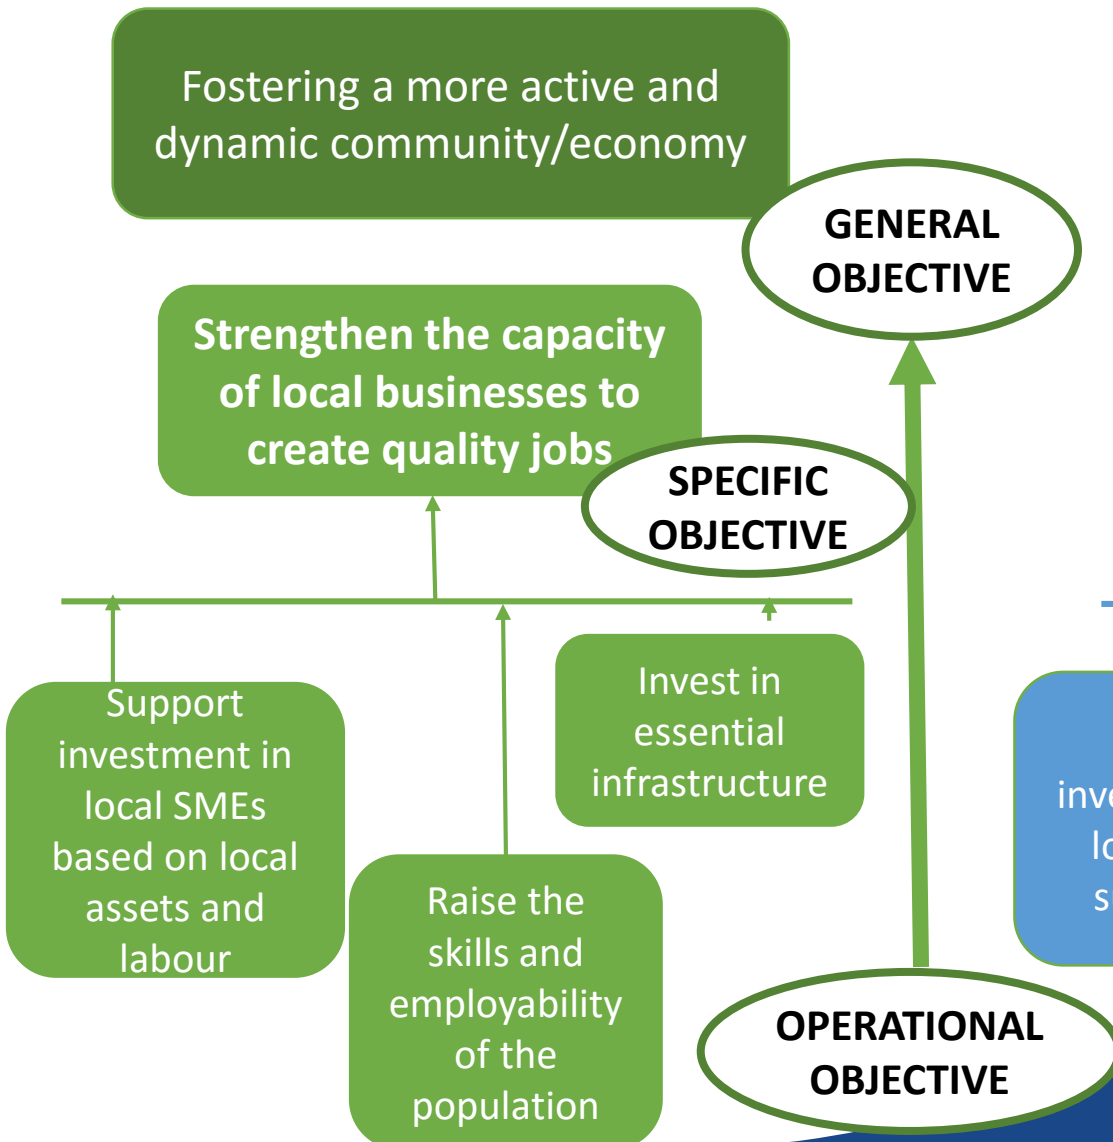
Fostering a more active and dynamic community/economy

GENERAL OBJECTIVE

Strengthen the capacity of local businesses to create quality jobs

SPECIFIC OBJECTIVE

Support investment in local SMEs based on local assets and labour

Raise the skills and employability of the population

Invest in essential infrastructure

inv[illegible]
lo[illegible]
s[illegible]

OPERATIONAL OBJECTIVE